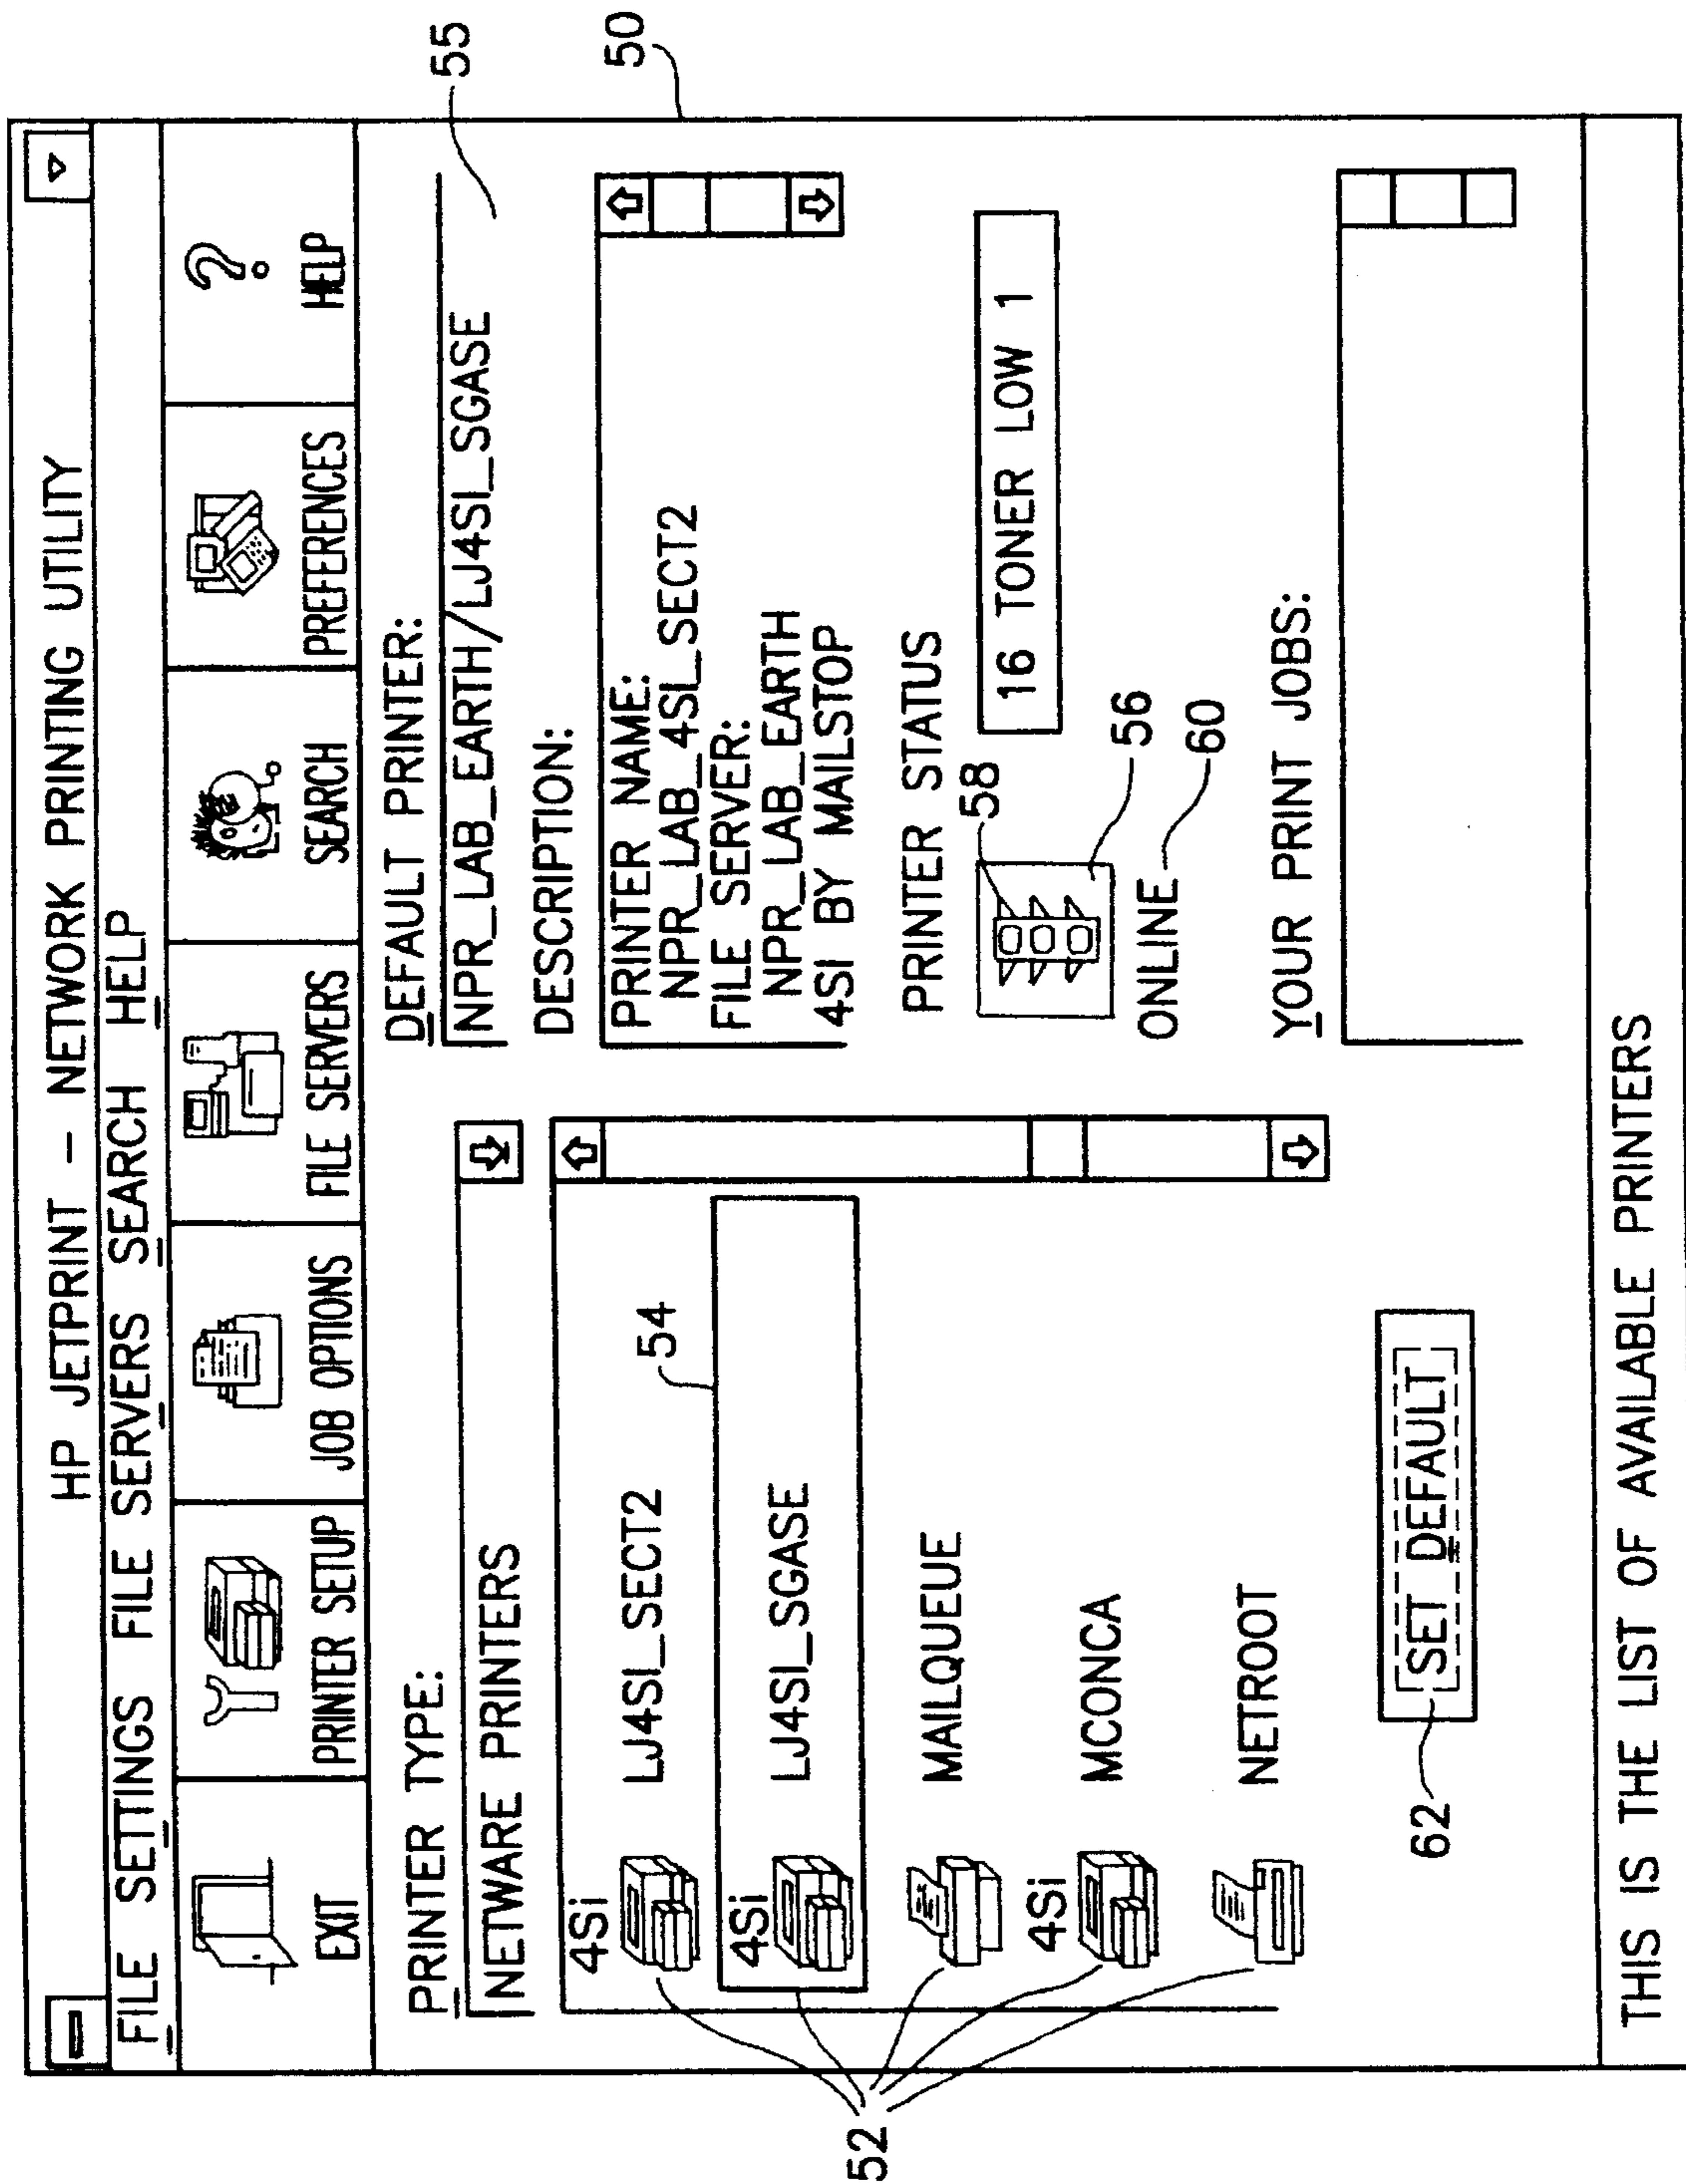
HP JETPRINT – NETWORK PRINTING UTILITY

FILE SETTINGS FILE SERVERS SEARCH HELP

EXIT PRINTER SETUP JOB OPTIONS FILE SERVERS SEARCH PREFERENCES HELP

PRINTER TYPE:
NETWARE PRINTERS

4Si LJ4SI_SECT2
4Si LJ4SI_SGASE
MAILQUEUE
4Si MCONCA
NETROOT

SET DEFAULT

DEFAULT PRINTER:
NPR_LAB_EARTH/LJ4SI_SGASE

DESCRIPTION:
PRINTER NAME:
NPR_LAB_4SI_SECT2
FILE SERVER:
NPR_LAB_EARTH
4SI BY MAILSTOP

PRINTER STATUS
16 TONER LOW 1
ONLINE

YOUR PRINT JOBS:

THIS IS THE LIST OF AVAILABLE PRINTERS

50
55
54
56
58
60
62
52